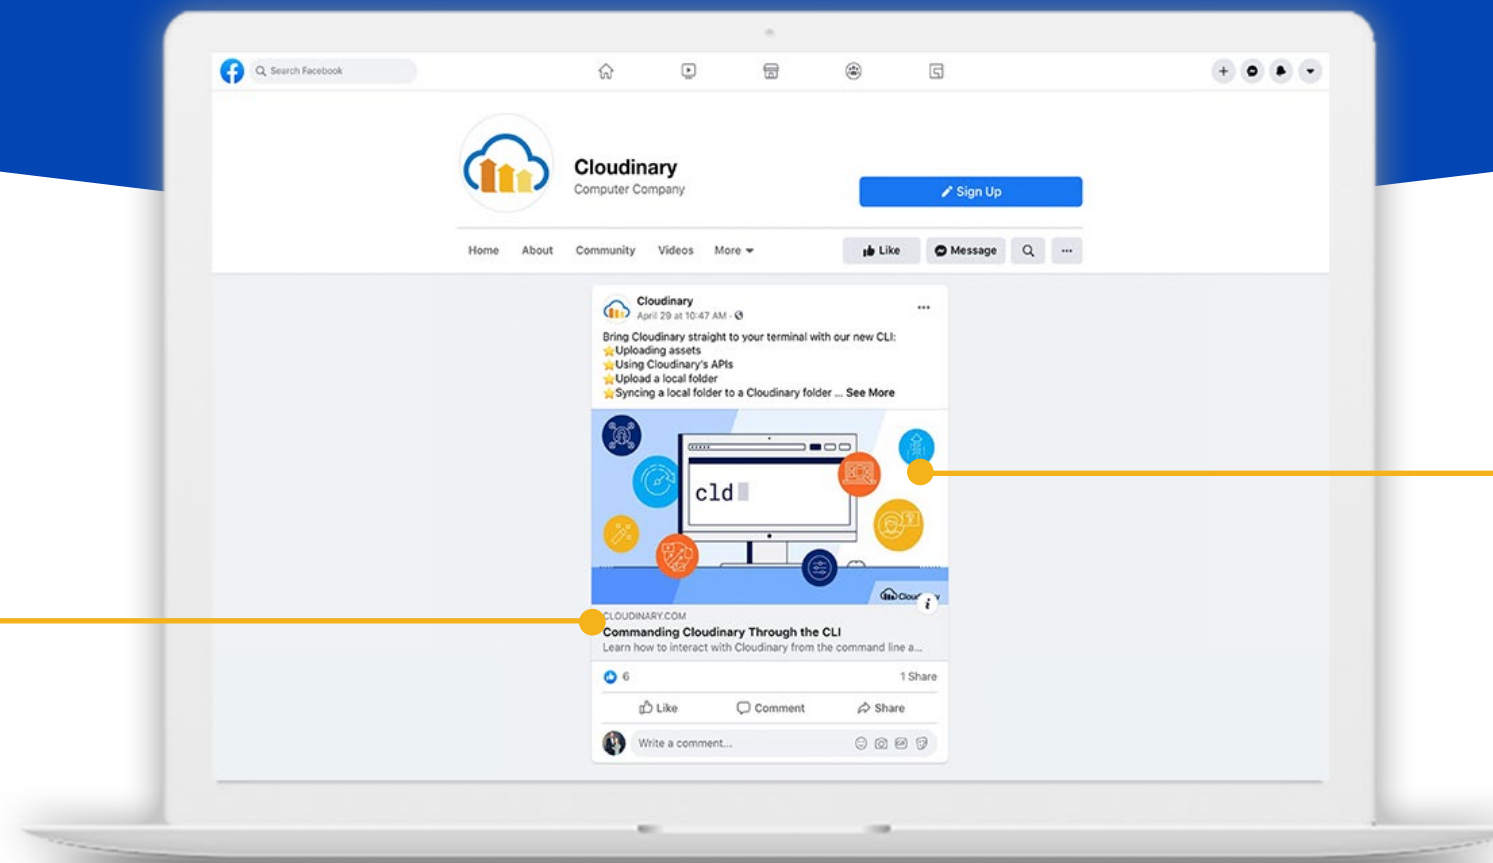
Search Facebook

Cloudinary
Computer Company

Sign Up

Home About Community Videos More

Like Message ...

Cloudinary
April 29 at 10:47 AM ·

Bring Cloudinary straight to your terminal with our new CLI:
⭐Uploading assets
⭐Using Cloudinary's APIs
⭐Upload a local folder
⭐Syncing a local folder to a Cloudinary folder ... See More

cld

CLOUDINARY.COM
Commanding Cloudinary Through the CLI
Learn how to interact with Cloudinary from the command line a...

6 1 Share

Like Comment Share

Write a comment...